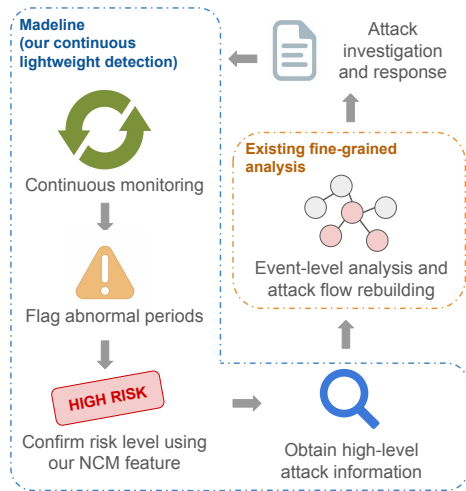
Madeline
(our continuous lightweight detection)

Continuous monitoring

Flag abnormal periods

HIGH RISK

Confirm risk level using our NCM feature

Attack investigation and response

Existing fine-grained analysis

Event-level analysis and attack flow rebuilding

Obtain high-level attack information